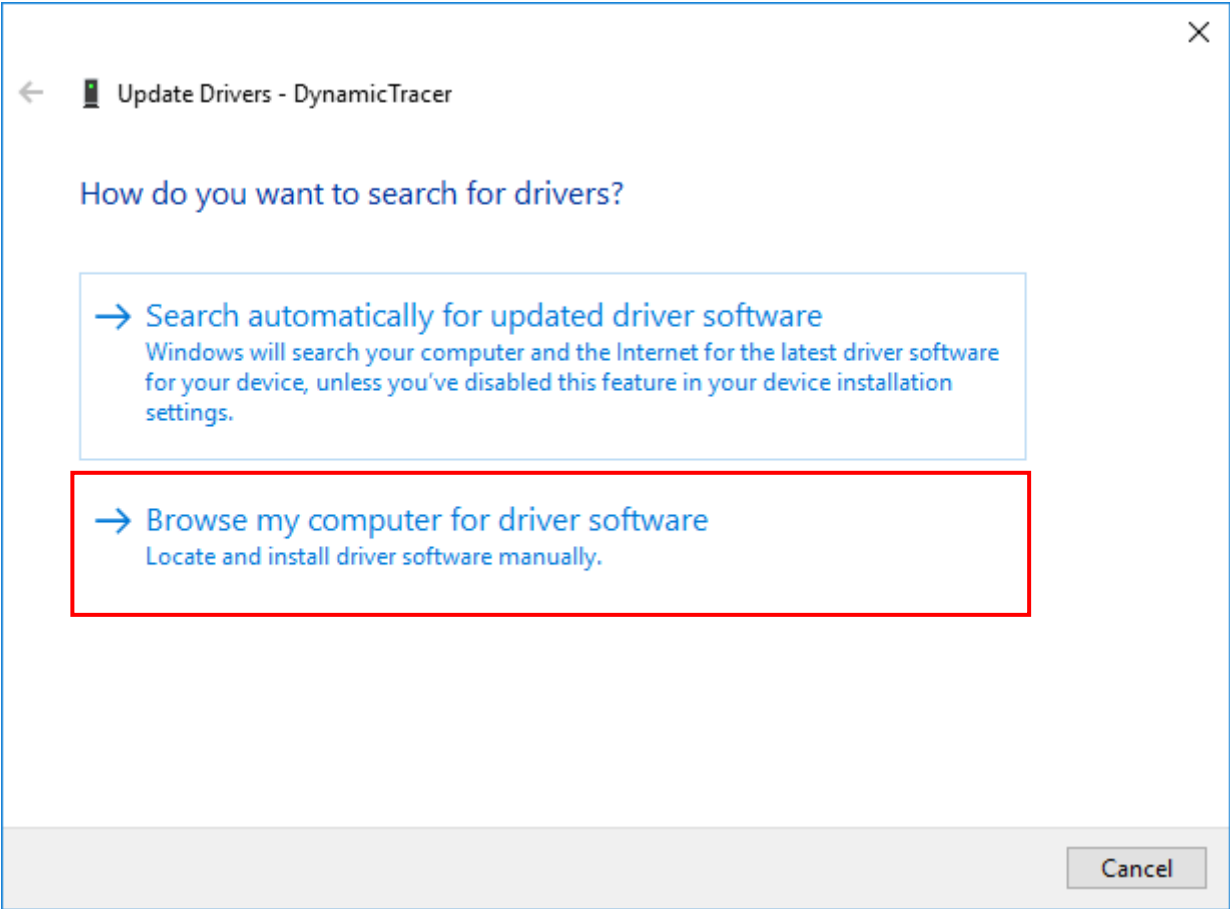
Update Drivers - DynamicTracer

How do you want to search for drivers?

→ Search automatically for updated driver software
Windows will search your computer and the Internet for the latest driver software for your device, unless you've disabled this feature in your device installation settings.

→ Browse my computer for driver software
Locate and install driver software manually.

Cancel